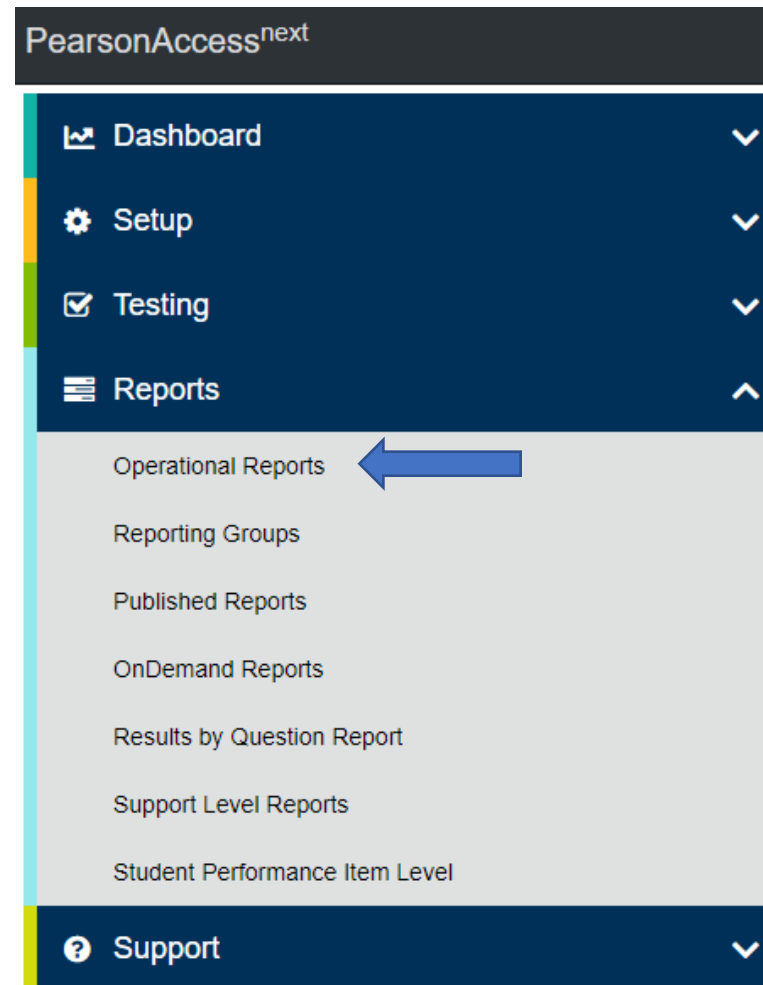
PearsonAccess$^{next}$

Dashboard

Setup

Testing

Reports

Operational Reports

Reporting Groups

Published Reports

OnDemand Reports

Results by Question Report

Support Level Reports

Student Performance Item Level

Support